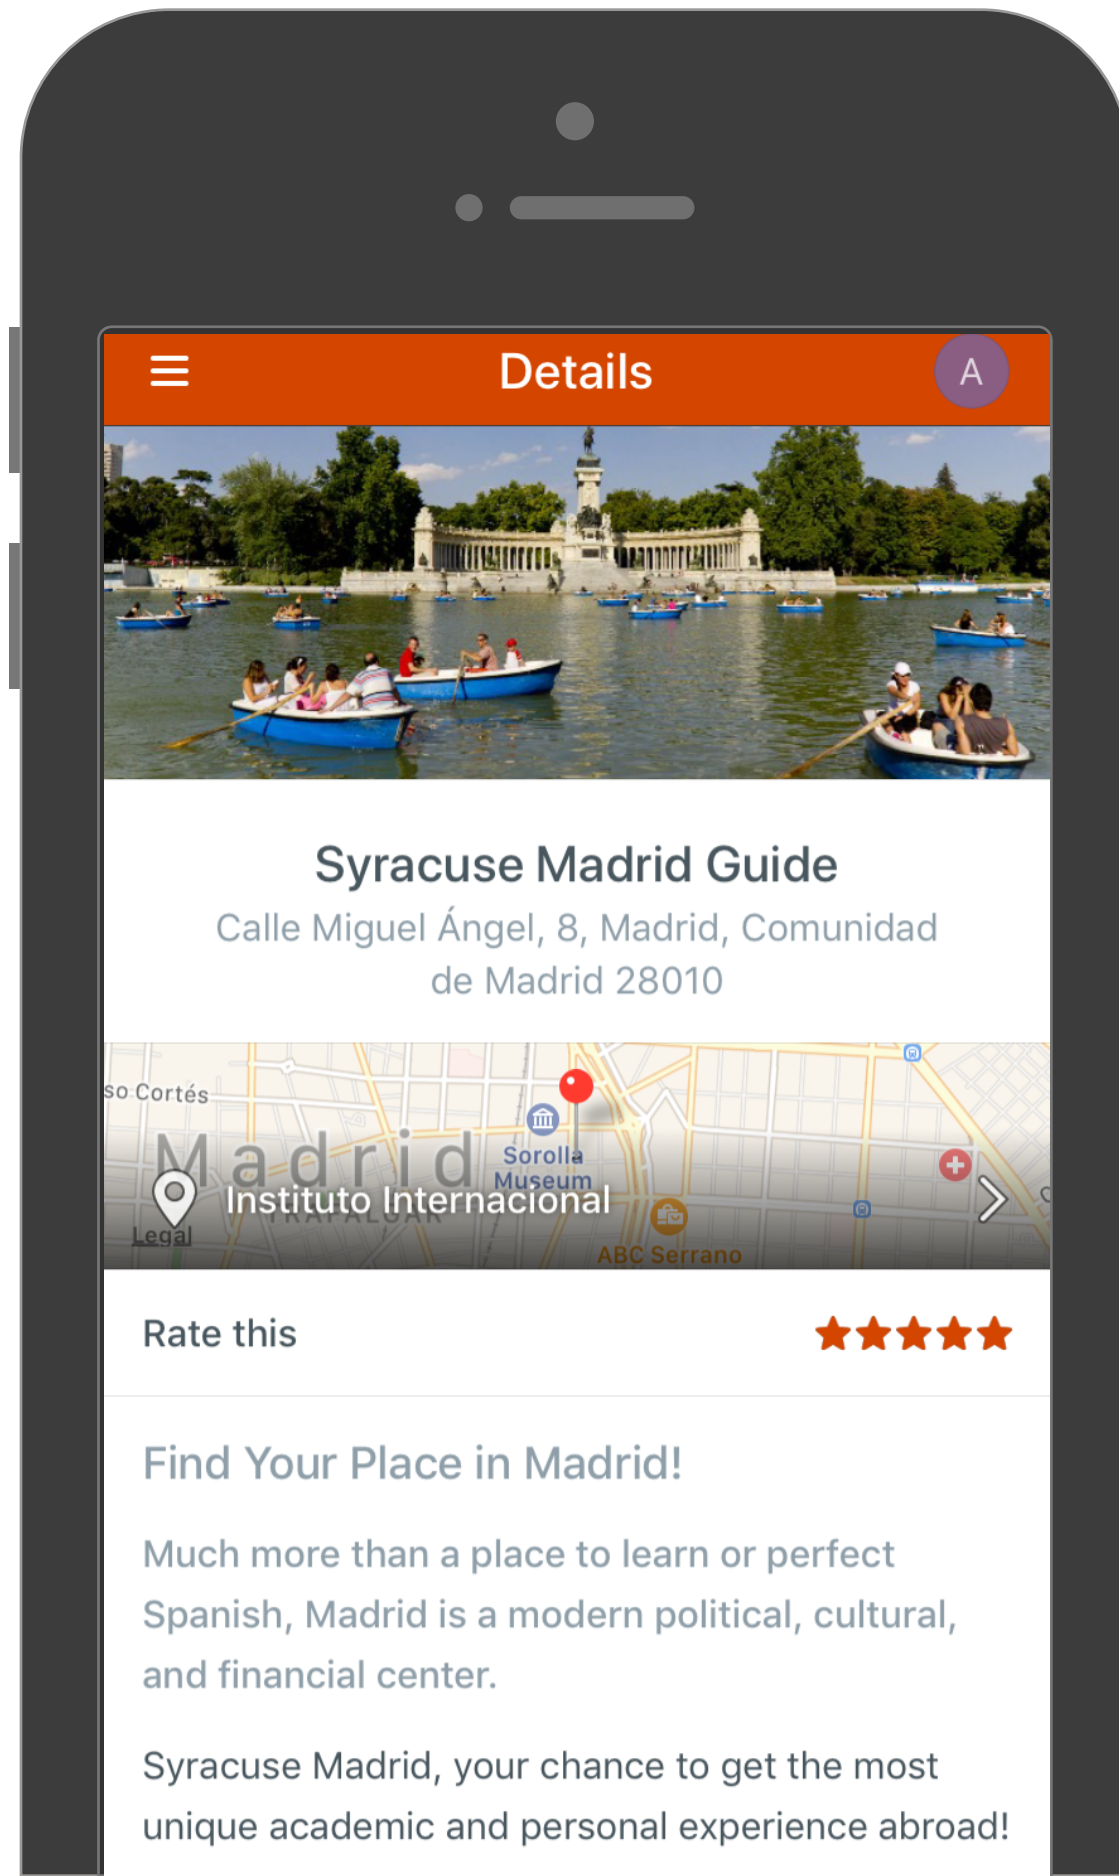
Details

A

Syracuse Madrid Guide

Calle Miguel Ángel, 8, Madrid, Comunidad de Madrid 28010

so Cortés

Madrid

Sorolla Museum

Instituto Internacional

Legal

TRAFALGAR

ABC Serrano

Rate this

Find Your Place in Madrid!

Much more than a place to learn or perfect Spanish, Madrid is a modern political, cultural, and financial center.

Syracuse Madrid, your chance to get the most unique academic and personal experience abroad!